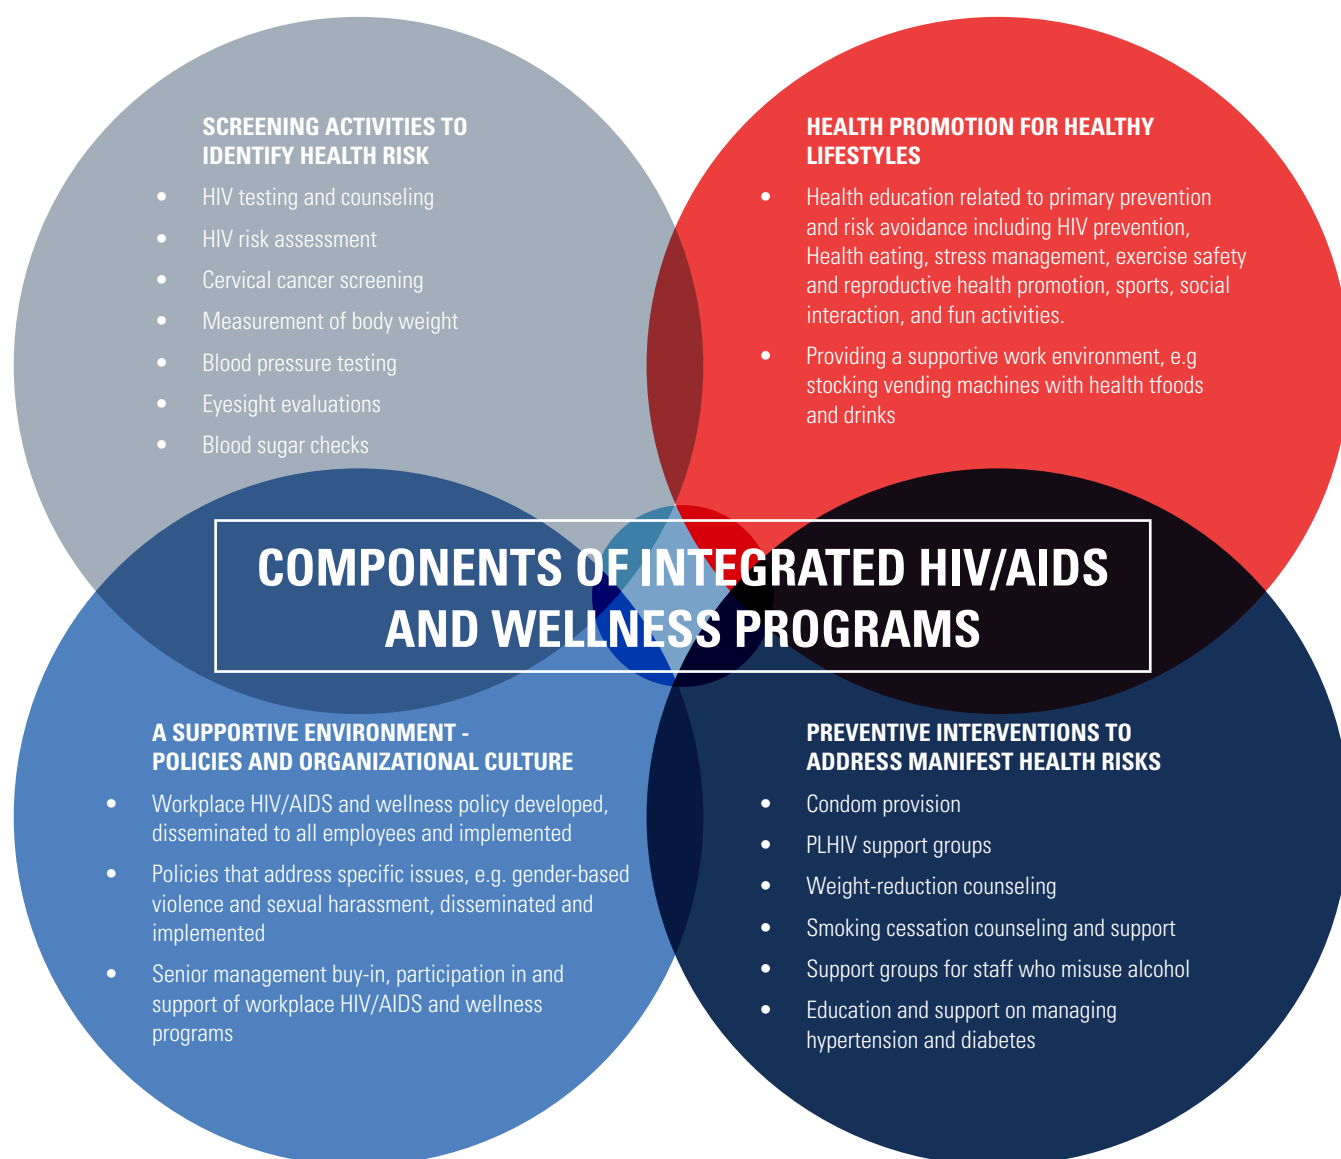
SCREENING ACTIVITIES TO IDENTIFY HEALTH RISK

- HIV testing and counseling
- HIV risk assessment
- Cervical cancer screening
- Measurement of body weight
- Blood pressure testing
- Eyesight evaluations
- Blood sugar checks

HEALTH PROMOTION FOR HEALTHY LIFESTYLES

- Health education related to primary prevention and risk avoidance including HIV prevention, Health eating, stress management, exercise safety and reproductive health promotion, sports, social interaction, and fun activities.
- Providing a supportive work environment, e.g stocking vending machines with health tfoods and drinks

COMPONENTS OF INTEGRATED HIV/AIDS AND WELLNESS PROGRAMS

A SUPPORTIVE ENVIRONMENT - POLICIES AND ORGANIZATIONAL CULTURE

- Workplace HIV/AIDS and wellness policy developed, disseminated to all employees and implemented
- Policies that address specific issues, e.g. gender-based violence and sexual harassment, disseminated and implemented
- Senior management buy-in, participation in and support of workplace HIV/AIDS and wellness programs

PREVENTIVE INTERVENTIONS TO ADDRESS MANIFEST HEALTH RISKS

- Condom provision
- PLHIV support groups
- Weight-reduction counseling
- Smoking cessation counseling and support
- Support groups for staff who misuse alcohol
- Education and support on managing hypertension and diabetes